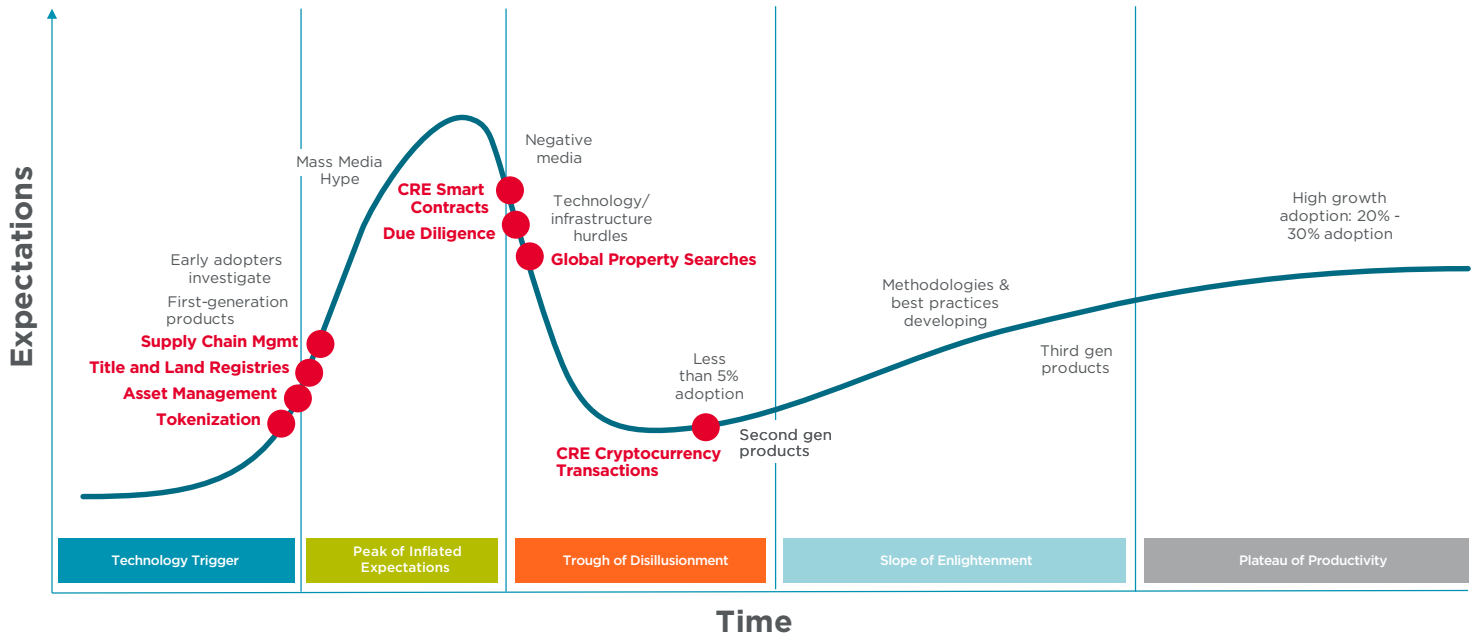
Expectations

Mass Media Hype

Negative media

CRE Smart Contracts

Due Diligence

Technology/ infrastructure hurdles

Global Property Searches

High growth adoption: 20% - 30% adoption

Early adopters investigate

First-generation products

Supply Chain Mgmt

Title and Land Registries

Asset Management

Tokenization

Methodologies & best practices developing

Third gen products

Less than 5% adoption

Second gen products

CRE Cryptocurrency Transactions

Technology Trigger

Peak of Inflated Expectations

Trough of Disillusionment

Slope of Enlightenment

Plateau of Productivity

Time